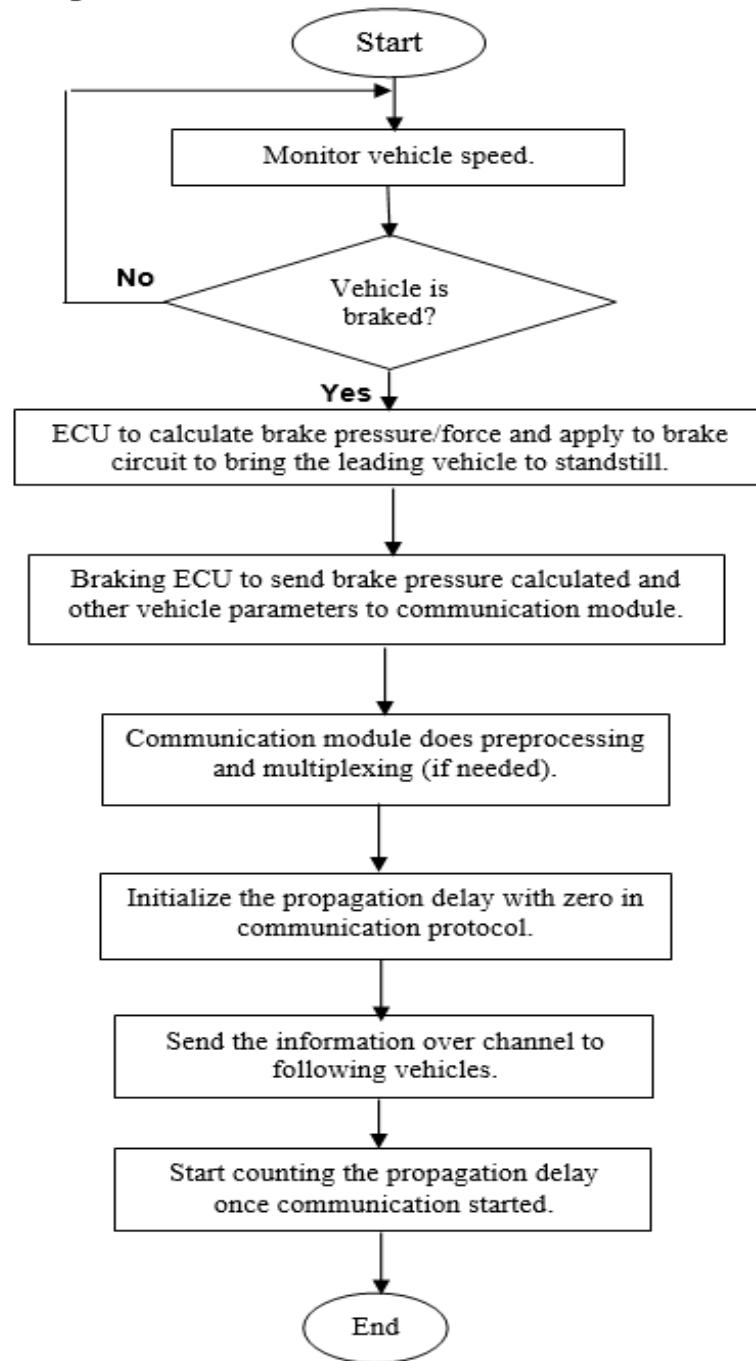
Start

Monitor vehicle speed.

No

Vehicle is braked?

Yes

ECU to calculate brake pressure/force and apply to brake circuit to bring the leading vehicle to standstill.

Braking ECU to send brake pressure calculated and other vehicle parameters to communication module.

Communication module does preprocessing and multiplexing (if needed).

Initialize the propagation delay with zero in communication protocol.

Send the information over channel to following vehicles.

Start counting the propagation delay once communication started.

End